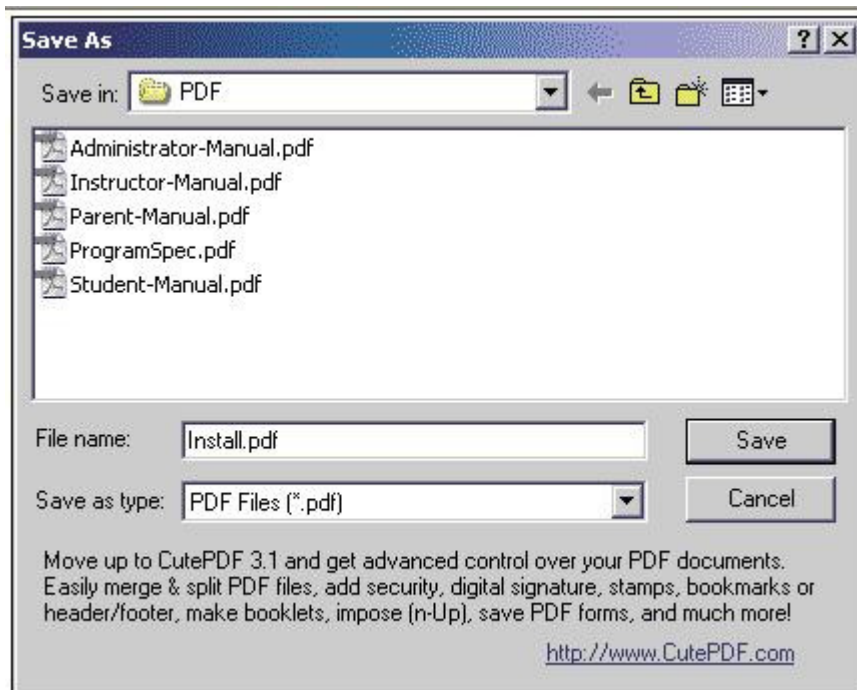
Save As

?

Save in: PDF

Administrator-Manual.pdf
Instructor-Manual.pdf
Parent-Manual.pdf
ProgramSpec.pdf
Student-Manual.pdf

File name: Install.pdf

Save

Save as type: PDF Files (*.pdf)

Cancel

Move up to CutePDF 3.1 and get advanced control over your PDF documents. Easily merge & split PDF files, add security, digital signature, stamps, bookmarks or header/footer, make booklets, impose (n-Up), save PDF forms, and much more!

http://www.CutePDF.com